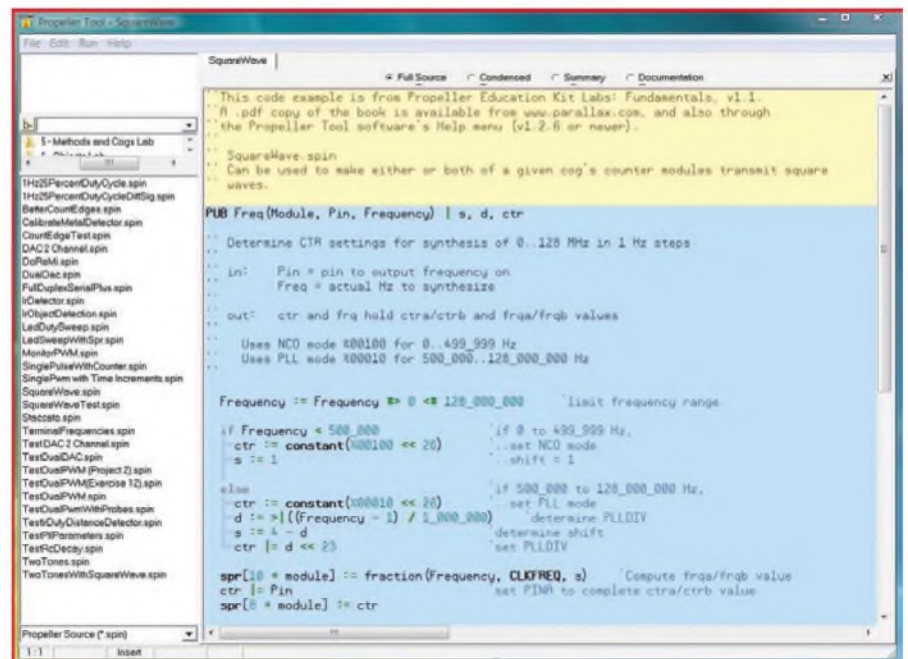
Propeller Tool - SquareWave

File Edit Run Help

SquareWave

Full Source  Condensed  Summary  Documentation

'' This code example is from Propeller Education Kit Labs: Fundamentals, v1.1.
'' A .pdf copy of the book is available from www.parallax.com, and also through
'' the Propeller Tool software's Help menu (v1.2.6 or newer).

'' SquareWave.spin
'' Can be used to make either or both of a given cog's counter modules transmit square
'' waves.

PUB Freq(Module, Pin, Frequency) | s, d, ctr

'' Determine CTR settings for synthesis of 0..128 MHz in 1 Hz steps

'' in:    Pin = pin to output frequency on
''        Freq = actual Hz to synthesize

'' out:   ctr and frq hold ctra/ctrb and frqa/frqb values

''   Uses NCO mode %00100 for 0..499_999 Hz
''   Uses PLL mode %00010 for 500_000..128_000_000 Hz

Frequency := Frequency #> 0 <# 128_000_000     'limit frequency range

if Frequency < 500_000                'if 0 to 499_999 Hz,
  ctr := constant(%00100 << 26)       '..set NCO mode
  s := 1                              '..shift = 1

else                                  'if 500_000 to 128_000_000 Hz,
  ctr := constant(%00010 << 26)       '..set PLL mode
  d := >|((Frequency - 1) / 1_000_000)    'determine PLLDIV
  s := 4 - d                          'determine shift
  ctr |= d << 23                      'set PLLDIV

spr[10 + module] := fraction(Frequency, CLKFREQ, s)    'Compute frqa/frqb value
ctr |= Pin                            'set PINA to complete ctra/ctrb value
spr[8 + module] := ctr

5 - Methods and Cogs Lab

1Hz25PercentDutyCycle.spin
1Hz25PercentDutyCycleDiffSig.spin
BetterCountEdges.spin
CalibrateMetalDetector.spin
CountEdgeTest.spin
DAC 2 Channel.spin
DoReMi.spin
DualDac.spin
FullDuplexSerialPlus.spin
IrDetector.spin
IrObjectDetection.spin
LedDutySweep.spin
LedSweepWithSpr.spin
MonitorPWM.spin
SinglePulseWithCounter.spin
SinglePwm with Time Increments.spin
SquareWave.spin
SquareWaveTest.spin
Staccato.spin
TerminalFrequencies.spin
TestDAC 2 Channel.spin
TestDualDAC.spin
TestDualPWM (Project 2).spin
TestDualPWM(Exercise 12).spin
TestDualPWM.spin
TestDualPwmWithProbes.spin
TestIrDutyDistanceDetector.spin
TestPllParameters.spin
TestRcDecay.spin
TwoTones.spin
TwoTonesWithSquareWave.spin

Propeller Source (*.spin)

1:1  Insert